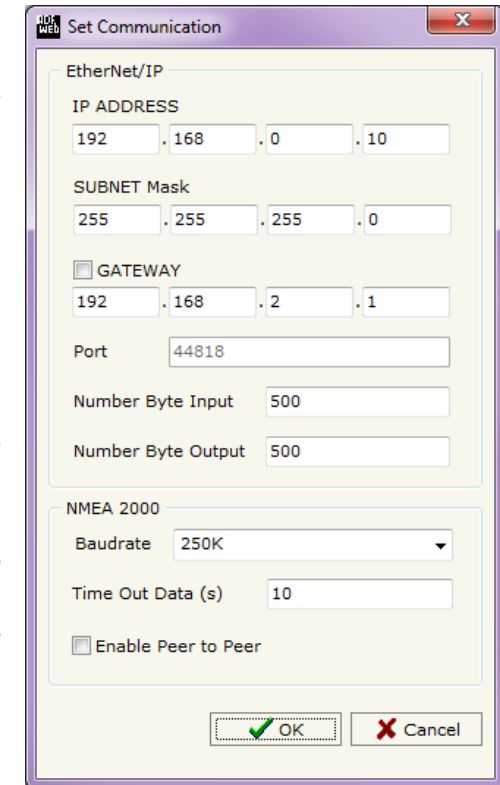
Set Communication

EtherNet/IP

IP ADDRESS

192 . 168 . 0 . 10

SUBNET Mask

255 . 255 . 255 . 0

GATEWAY

192 . 168 . 2 . 1

Port 44818

Number Byte Input 500

Number Byte Output 500

NMEA 2000

Baudrate 250K

Time Out Data (s) 10

Enable Peer to Peer

OK

Cancel